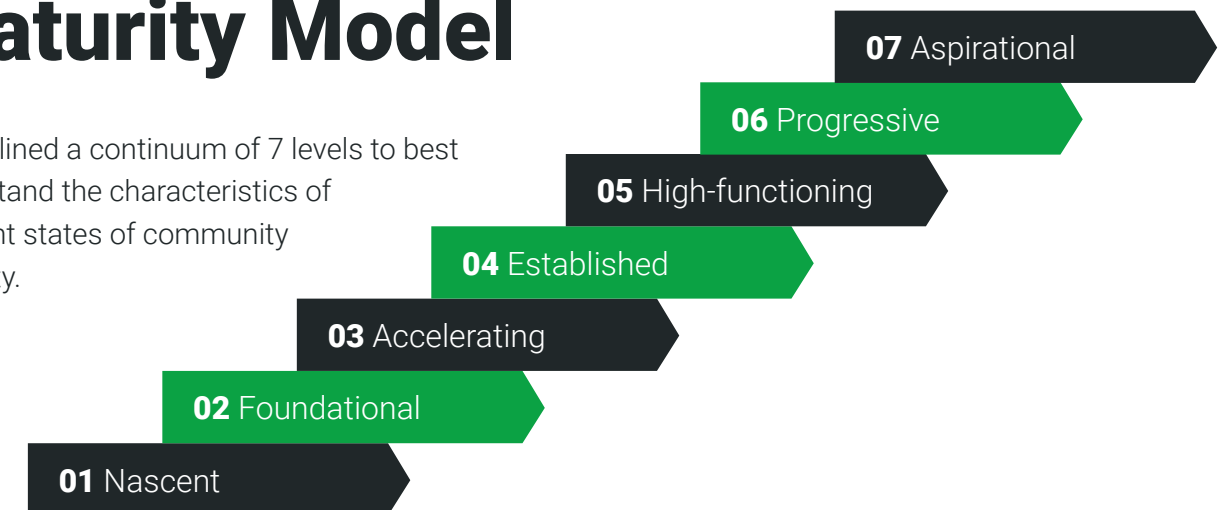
aturity Model

lined a continuum of 7 levels to best tand the characteristics of nt states of community y.

07 Aspirational

06 Progressive

05 High-functioning

04 Established

03 Accelerating

02 Foundational

01 Nascent